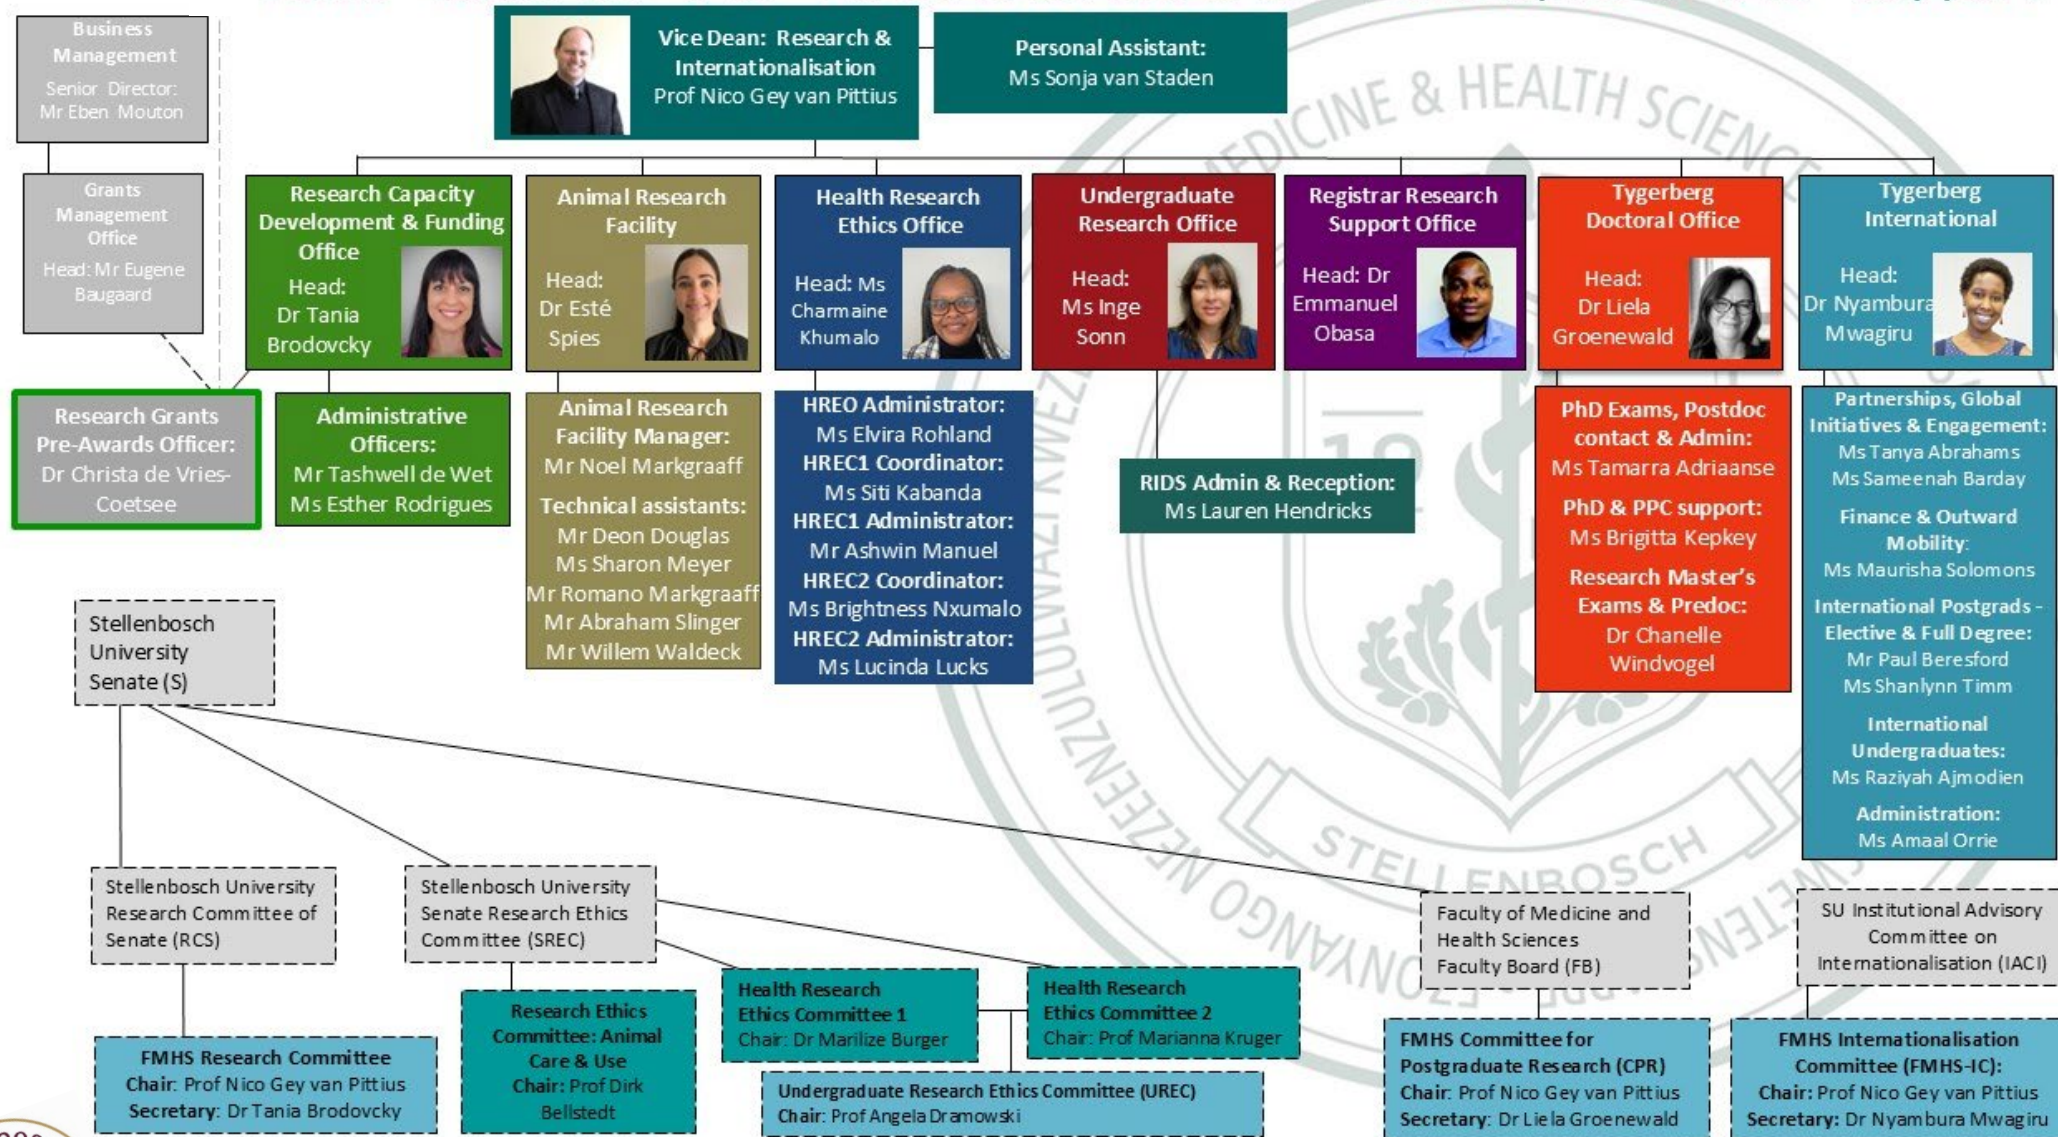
Business Management
Senior Director: Mr Eben Mouton

Vice Dean: Research & Internationalisation
Prof Nico Gey van Pittius

Personal Assistant:
Ms Sonja van Staden

Grants Management Office
Head: Mr Eugene Baugaard

Research Capacity Development & Funding Office
Head: Dr Tania Brodovcky

Animal Research Facility
Head: Dr Esté Spies

Health Research Ethics Office
Head: Ms Charmaine Khumalo

Undergraduate Research Office
Head: Ms Inge Sonn

Registrar Research Support Office
Head: Dr Emmanuel Obasa

Tygerberg Doctoral Office
Head: Dr Liela Groenewald

Tygerberg International
Head: Dr Nyambura Mwagiru

Research Grants Pre-Awards Officer:
Dr Christa de Vries-Coetsee

Administrative Officers:
Mr Tashwell de Wet
Ms Esther Rodrigues

Animal Research Facility Manager:
Mr Noel Markgraaff
Technical assistants:
Mr Deon Douglas
Ms Sharon Meyer
Mr Romano Markgraaff
Mr Abraham Slinger
Mr Willem Waldeck

HREO Administrator:
Ms Elvira Rohland
HREC1 Coordinator:
Ms Siti Kabanda
HREC1 Administrator:
Mr Ashwin Manuel
HREC2 Coordinator:
Ms Brightness Nxumalo
HREC2 Administrator:
Ms Lucinda Lucks

RIDS Admin & Reception:
Ms Lauren Hendricks

PhD Exams, Postdoc contact & Admin:
Ms Tamarra Adriaanse
PhD & PPC support:
Ms Brigitta Kepkey
Research Master's Exams & Predoc:
Dr Chanelle Windvogel

Partnerships, Global Initiatives & Engagement:
Ms Tanya Abrahams
Ms Sameenah Barday
Finance & Outward Mobility:
Ms Maurisha Solomons
International Postgrads - Elective & Full Degree:
Mr Paul Beresford
Ms Shanlynn Timm
International Undergraduates:
Ms Raziyah Ajmodien
Administration:
Ms Amaal Orrie

Stellenbosch University Senate (S)

Stellenbosch University Research Committee of Senate (RCS)

Stellenbosch University Senate Research Ethics Committee (SREC)

Faculty of Medicine and Health Sciences Faculty Board (FB)

SU Institutional Advisory Committee on Internationalisation (IACI)

FMHS Research Committee
Chair: Prof Nico Gey van Pittius
Secretary: Dr Tania Brodovcky

Research Ethics Committee: Animal Care & Use
Chair: Prof Dirk Bellstedt

Health Research Ethics Committee 1
Chair: Dr Marilize Burger

Health Research Ethics Committee 2
Chair: Prof Marianna Kruger

Undergraduate Research Ethics Committee (UREC)
Chair: Prof Angela Dramowski

FMHS Committee for Postgraduate Research (CPR)
Chair: Prof Nico Gey van Pittius
Secretary: Dr Liela Groenewald

FMHS Internationalisation Committee (FMHS-IC):
Chair: Prof Nico Gey van Pittius
Secretary: Dr Nyambura Mwagiru